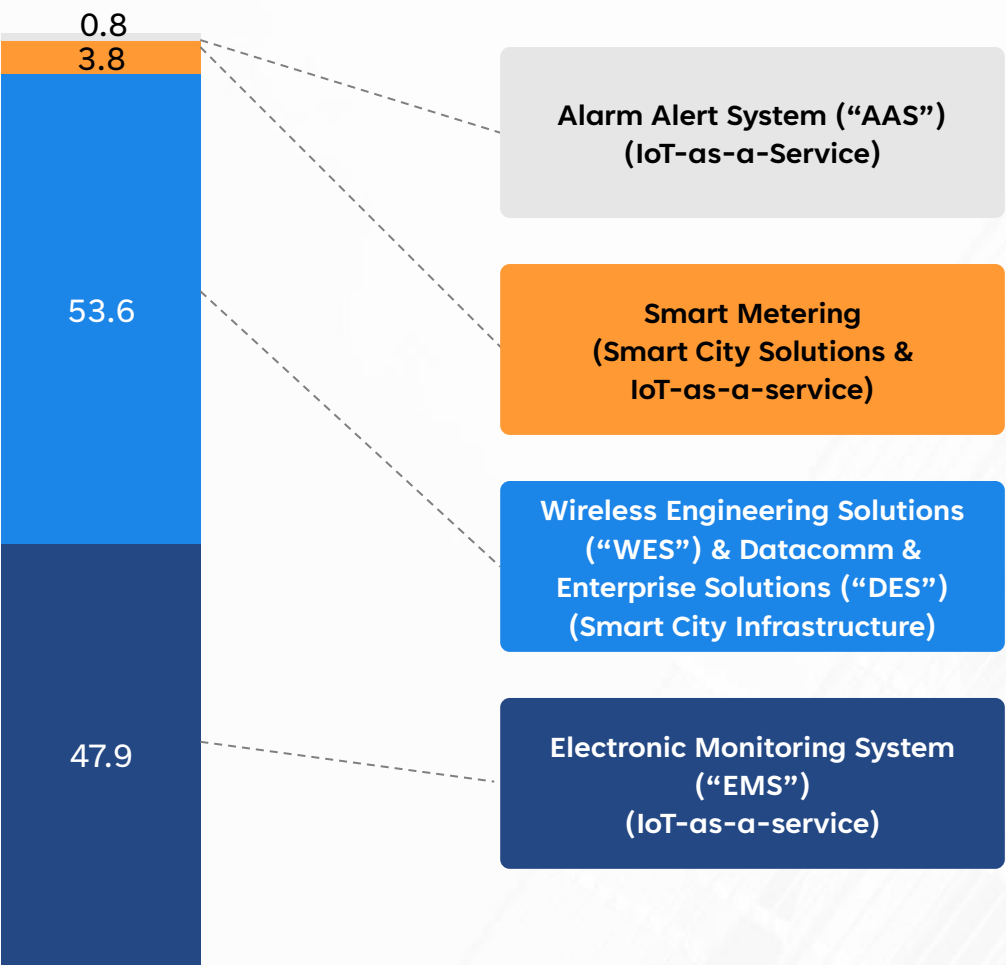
0.8
3.8
53.6
47.9

Alarm Alert System (“AAS”)
(IoT-as-a-Service)

Smart Metering
(Smart City Solutions &
IoT-as-a-service)

Wireless Engineering Solutions
(“WES”) & Datacomm &
Enterprise Solutions (“DES”)
(Smart City Infrastructure)

Electronic Monitoring System
(“EMS”)
(IoT-as-a-service)